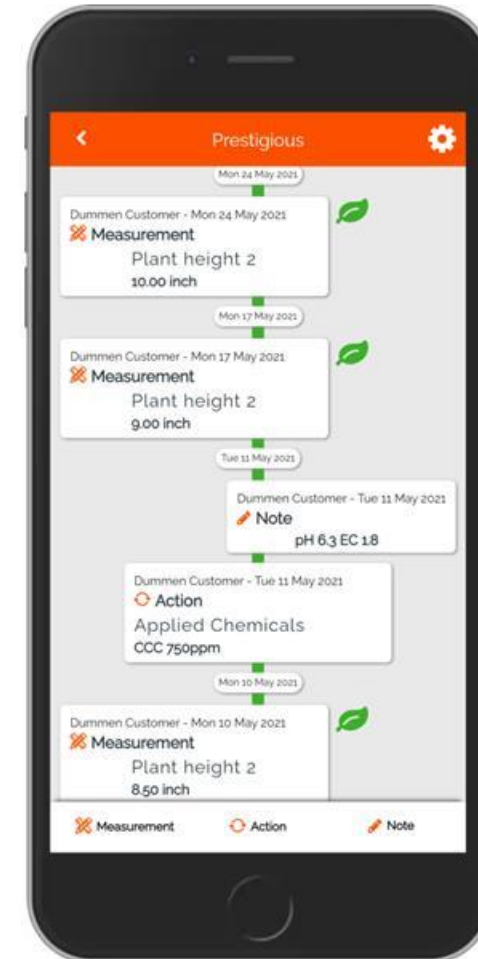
Prestigious

Mon 24 May 2021

Dummen Customer - Mon 24 May 2021
Measurement
Plant height 2
10.00 inch

Mon 17 May 2021

Dummen Customer - Mon 17 May 2021
Measurement
Plant height 2
9.00 inch

Tue 11 May 2021

Dummen Customer - Tue 11 May 2021
Note
pH 6.3 EC 1.8

Dummen Customer - Tue 11 May 2021
Action
Applied Chemicals
CCC 750ppm

Mon 10 May 2021

Dummen Customer - Mon 10 May 2021
Measurement
Plant height 2
8.50 inch

Measurement Action Note